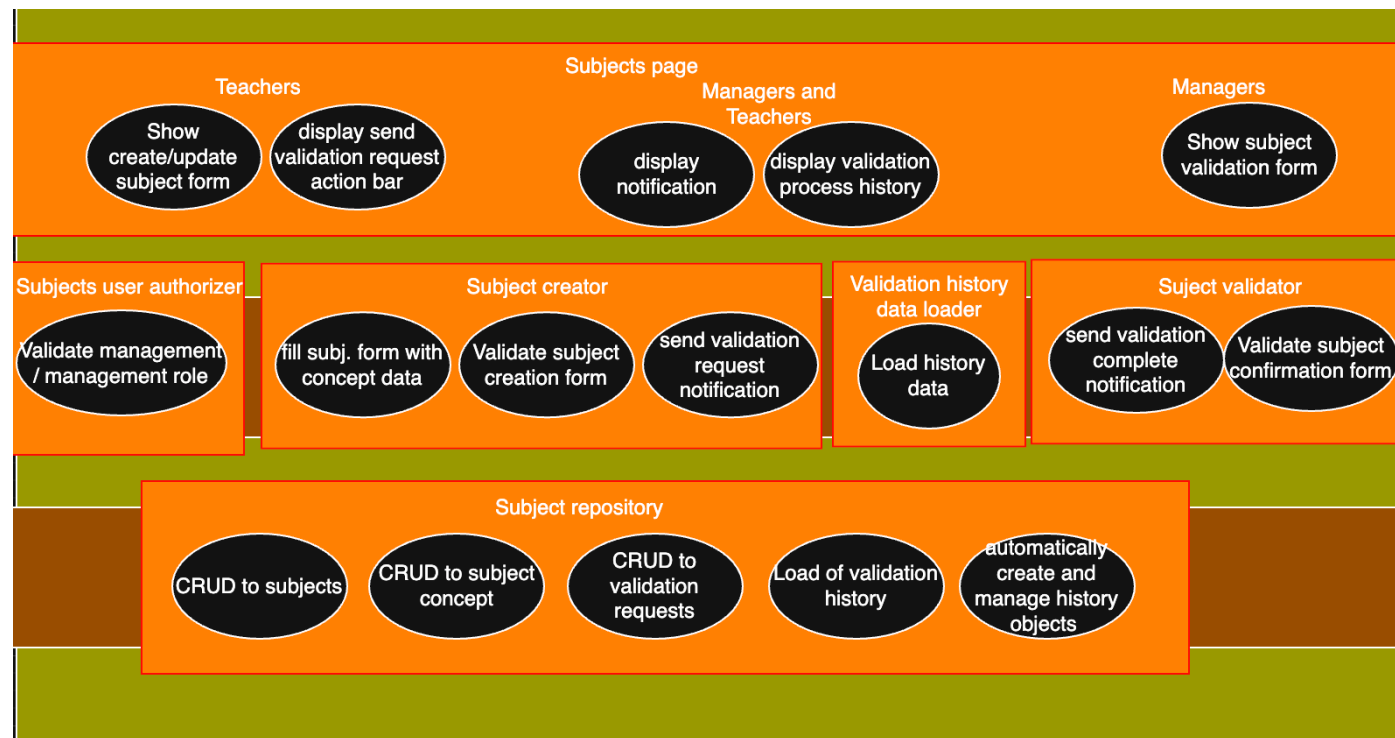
Subjects page

Teachers

Show create/update subject form

display send validation request action bar

Managers and Teachers

display notification

display validation process history

Managers

Show subject validation form

Subjects user authorizer

Validate management / management role

Subject creator

fill subj. form with concept data

Validate subject creation form

send validation request notification

Validation history data loader

Load history data

Suject validator

send validation complete notification

Validate subject confirmation form

Subject repository

CRUD to subjects

CRUD to subject concept

CRUD to validation requests

Load of validation history

automatically create and manage history objects